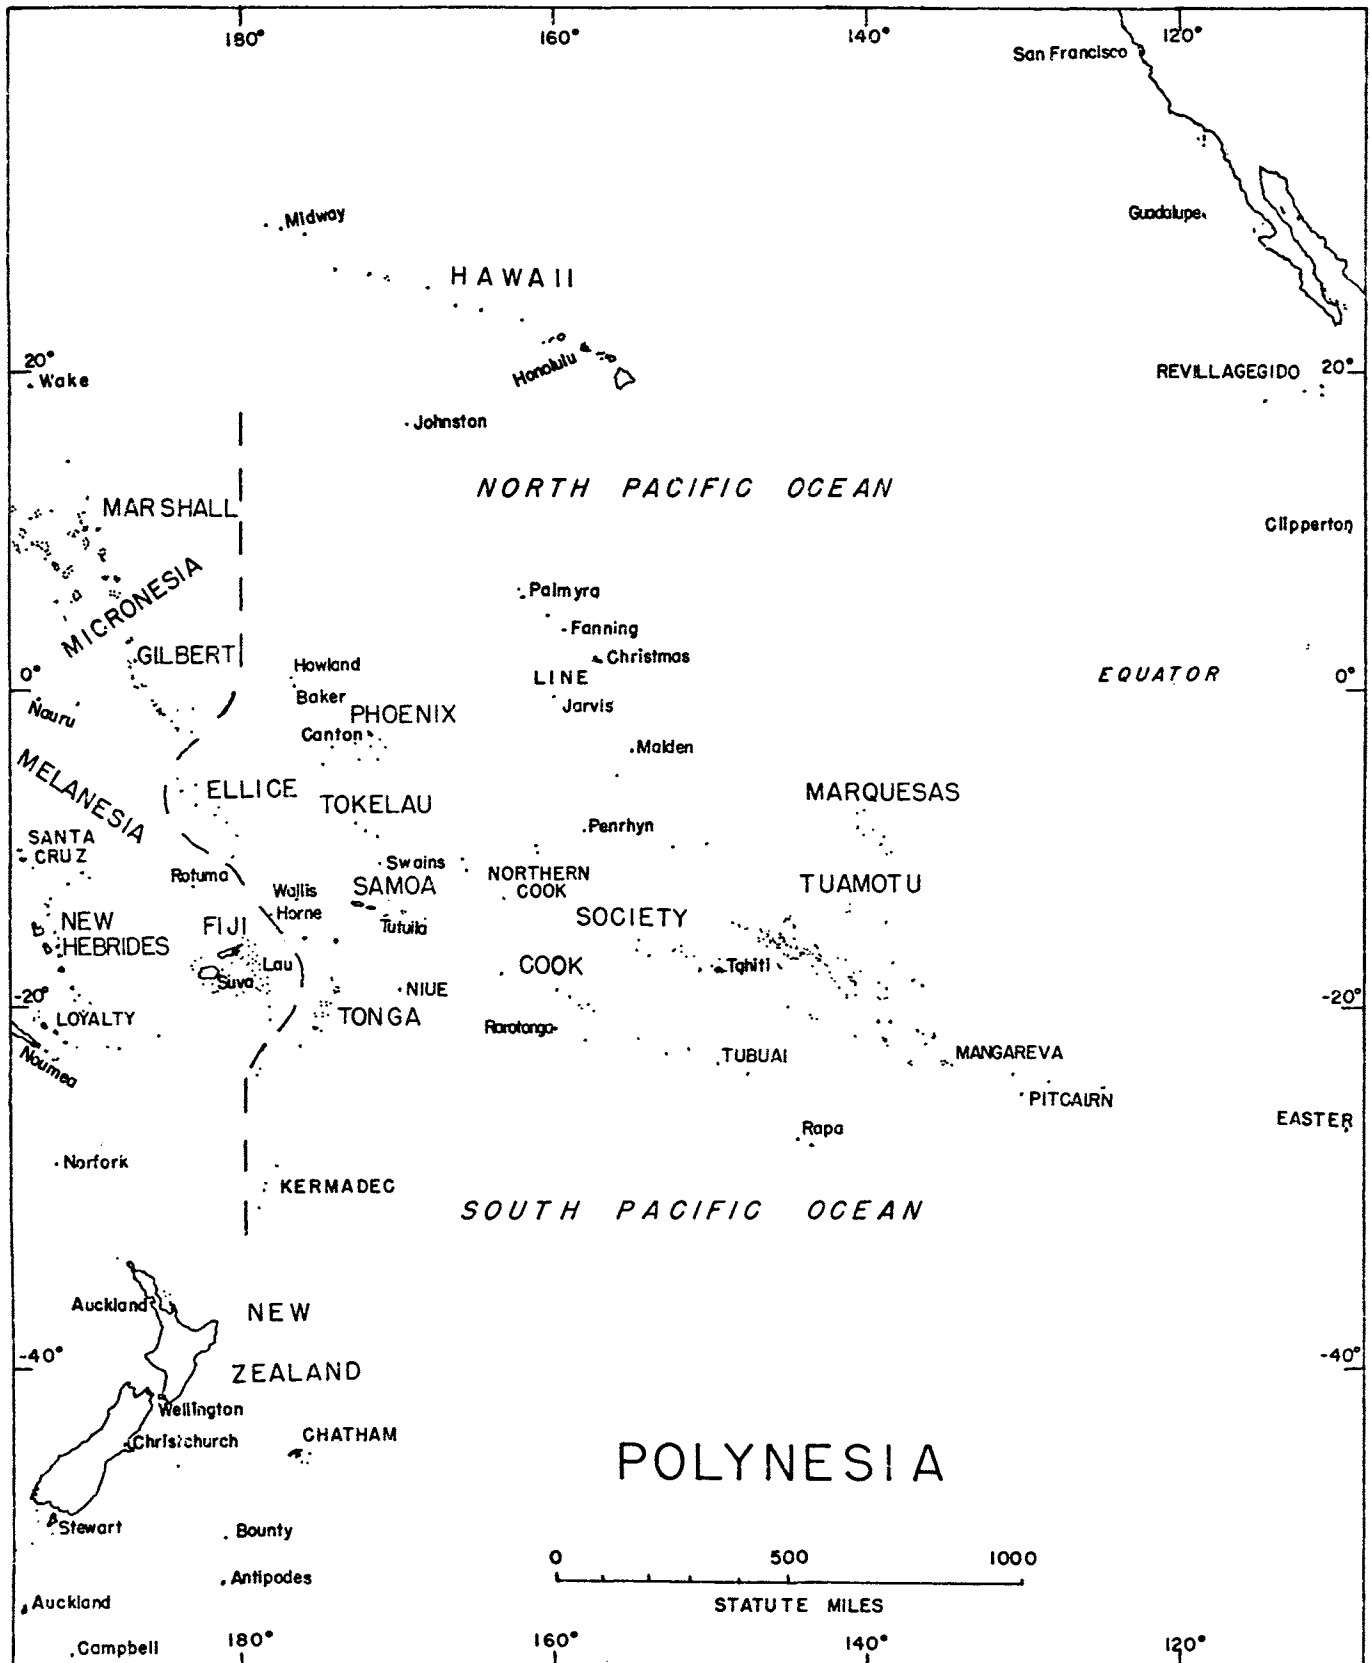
180° 160° 140° 120°

San Francisco

Guadalupe

Midway

HAWAII

Honolulu

20° Wake

REVILLAGEGIDO 20°

Johnston

NORTH PACIFIC OCEAN

MARSHALL

Clipperton

MICRONESIA

Palmyra

Fanning

GILBERT

Christmas

Howland

LINE

0°

EQUATOR

0°

Nauru

Baker

Jarvis

PHOENIX

Canton

Malden

MELANESIA

ELLICE

TOKELAU

MARQUESAS

SANTA CRUZ

Penrhyn

Swains

NORTHERN COOK

Rotuma

Wallis

SAMOA

TUAMOTU

Horne

NEW HEBRIDES

FIJI

Tutuila

SOCIETY

Lau

Suva

COOK

Tahiti

-20°

NIUE

-20°

LOYALTY

TONGA

Rarotonga

Noumea

TUBUAI

MANGAREVA

PITCAIRN

EASTER

Rapa

Norfork

KERMADEC

SOUTH PACIFIC OCEAN

Auckland

NEW

-40°

ZEALAND

-40°

Wellington

CHATHAM

Christchurch

POLYNESIA

Stewart

Bounty

0 500 1000

Antipodes

STATUTE MILES

Auckland

Campbell

180° 160° 140° 120°